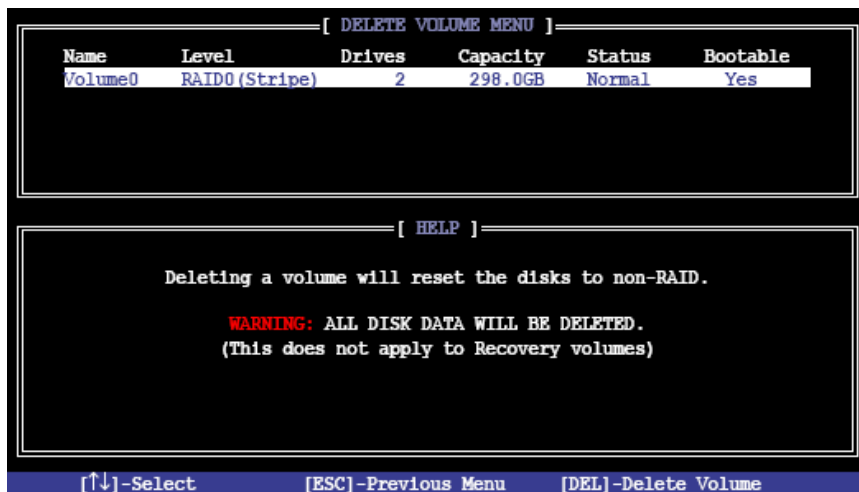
[ DELETE VOLUME MENU ]

| Name | Level | Drives | Capacity | Status | Bootable |
|---|---|---|---|---|---|
| Volume0 | RAID0(Stripe) | 2 | 298.0GB | Normal | Yes |

[ HELP ]

Deleting a volume will reset the disks to non-RAID.

WARNING: ALL DISK DATA WILL BE DELETED.
(This does not apply to Recovery volumes)

[↑↓]-Select [ESC]-Previous Menu [DEL]-Delete Volume